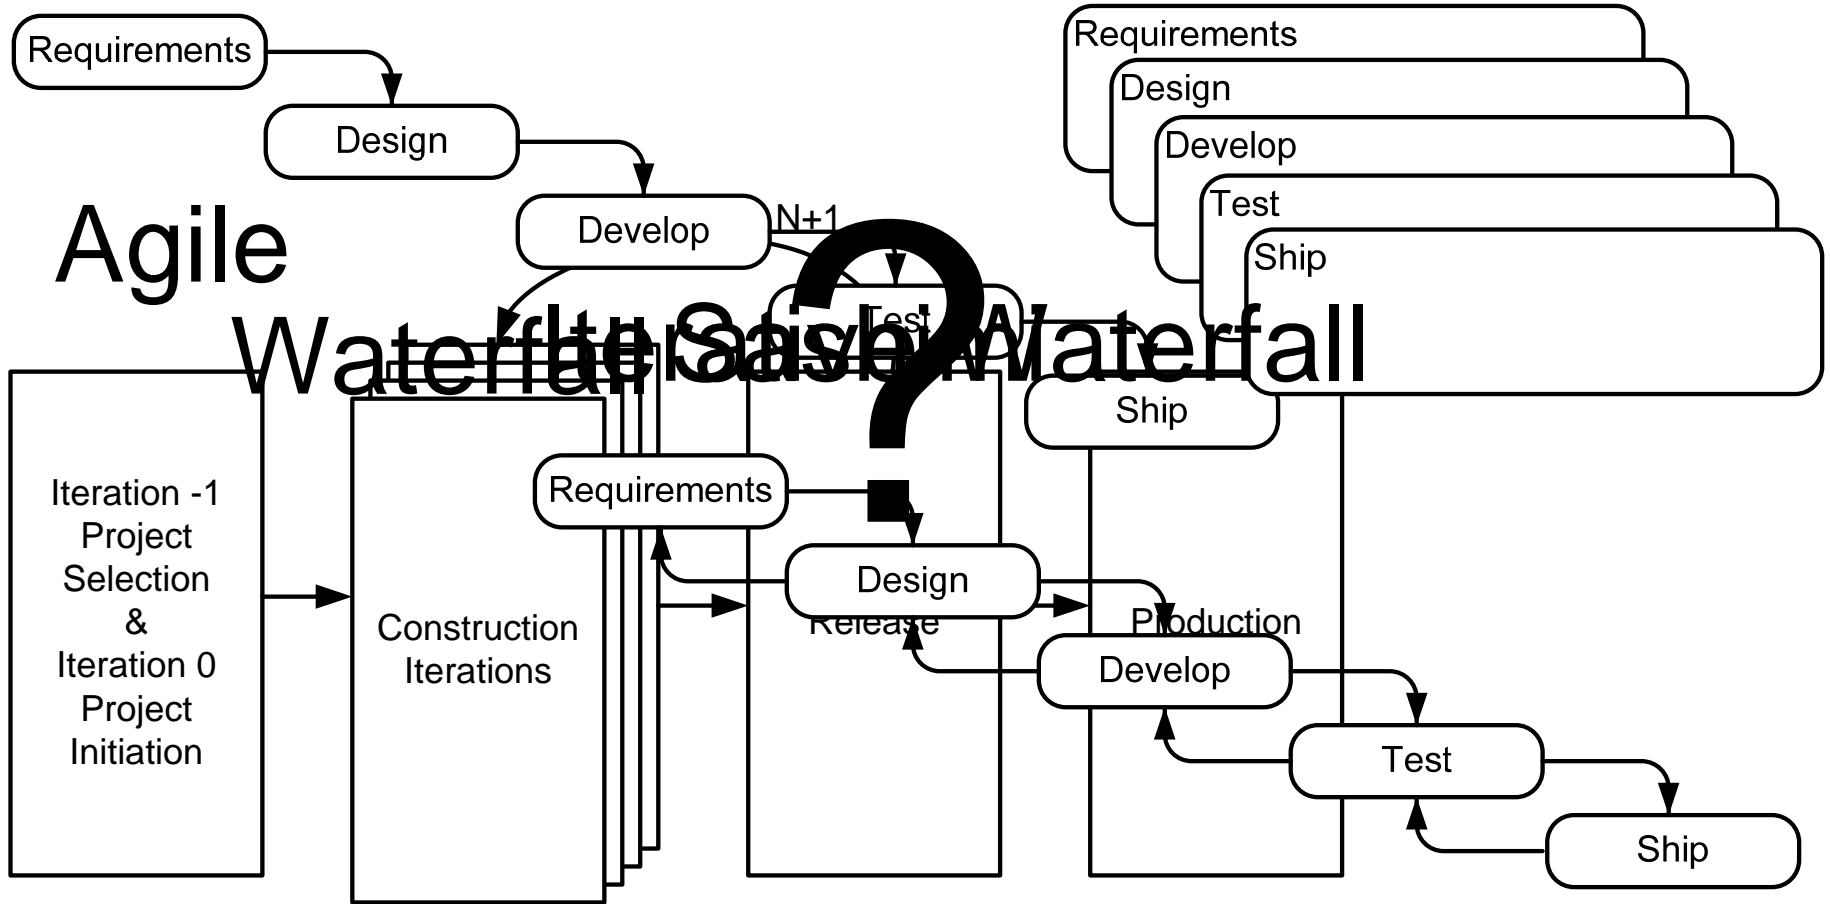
Requirements

Design

Develop

N+1

Test

Requirements

Design

Develop

Test

Ship

Agile

Waterfall Iterative Sashimi Waterfall

?

Ship

Iteration -1 Project Selection & Iteration 0 Project Initiation

Construction Iterations

Requirements

Design

Release

Production

Develop

Test

Ship